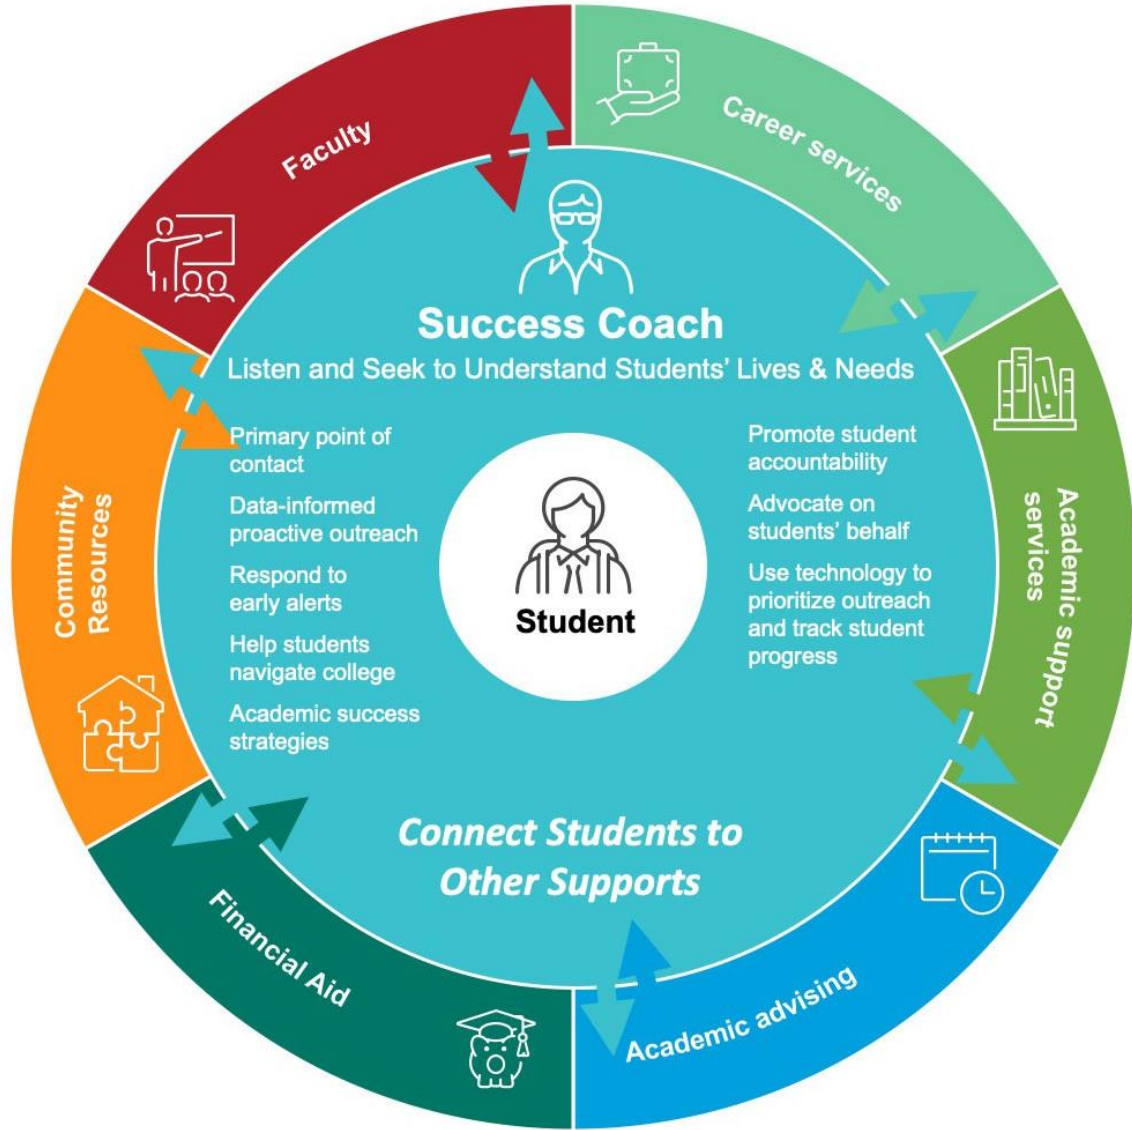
Faculty

Career services

Academic support services

Academic advising

Financial Aid

Community Resources

Success Coach

Listen and Seek to Understand Students' Lives & Needs

Primary point of contact

Data-informed proactive outreach

Respond to early alerts

Help students navigate college

Academic success strategies

Student

Promote student accountability

Advocate on students' behalf

Use technology to prioritize outreach and track student progress

Connect Students to Other Supports